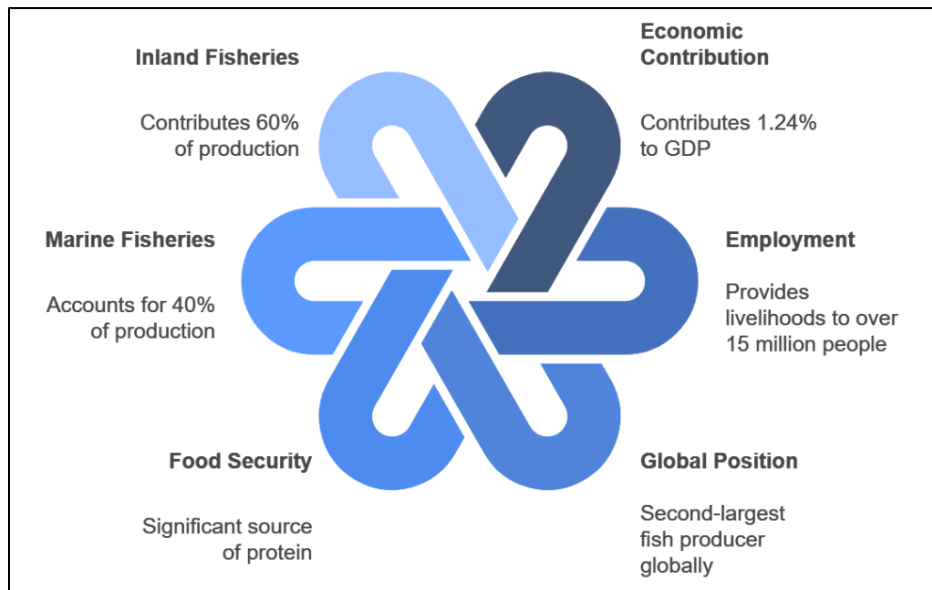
Inland Fisheries

Contributes 60% of production

Economic Contribution

Contributes 1.24% to GDP

Marine Fisheries

Accounts for 40% of production

Employment

Provides livelihoods to over 15 million people

Food Security

Significant source of protein

Global Position

Second-largest fish producer globally